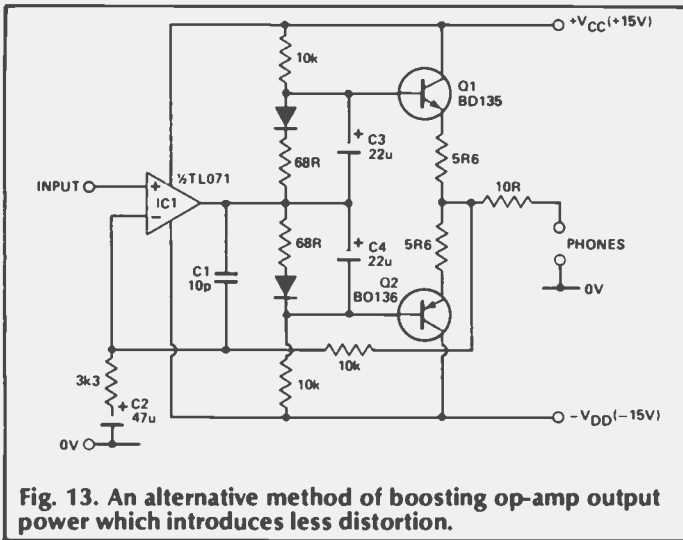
+V$_{CC}$(+15V)

10k

Q1
BD135

+ C3
22u

68R

INPUT

+

−

½TL071

IC1

5R6

10R

68R

+ C4
22u

5R6

PHONES

C1
10p

Q2
BO136

0V

10k

3k3

10k

+ C2
47u

−V$_{DD}$(−15V)

0V

Fig. 13. An alternative method of boosting op-amp output power which introduces less distortion.